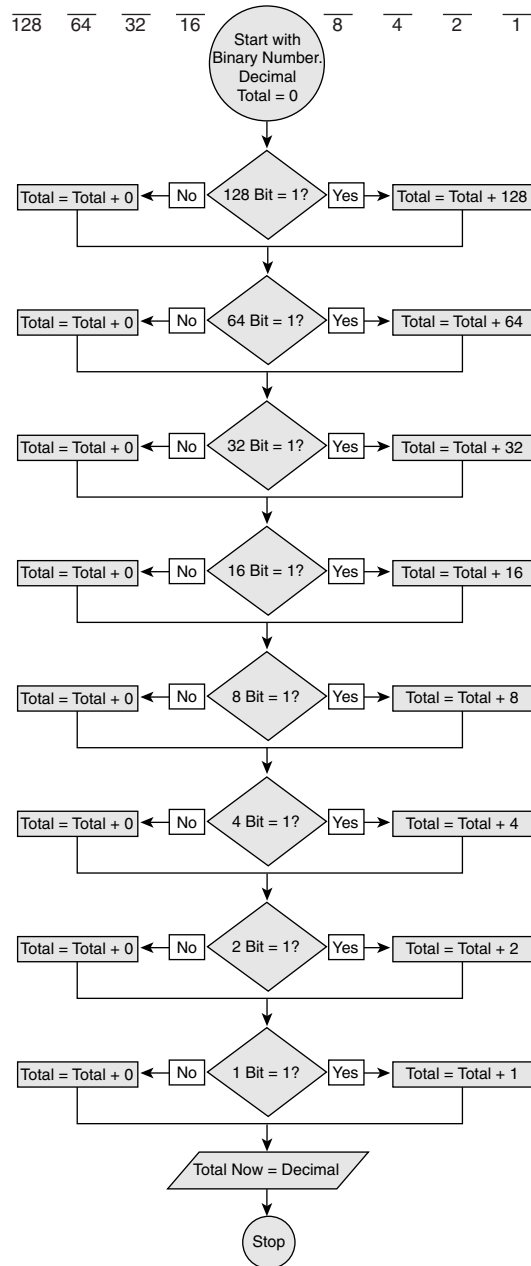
128 64 32 16 8 4 2 1

Start with Binary Number. Decimal Total = 0

Total = Total + 0
No
128 Bit = 1?
Yes
Total = Total + 128

Total = Total + 0
No
64 Bit = 1?
Yes
Total = Total + 64

Total = Total + 0
No
32 Bit = 1?
Yes
Total = Total + 32

Total = Total + 0
No
16 Bit = 1?
Yes
Total = Total + 16

Total = Total + 0
No
8 Bit = 1?
Yes
Total = Total + 8

Total = Total + 0
No
4 Bit = 1?
Yes
Total = Total + 4

Total = Total + 0
No
2 Bit = 1?
Yes
Total = Total + 2

Total = Total + 0
No
1 Bit = 1?
Yes
Total = Total + 1

Total Now = Decimal

Stop